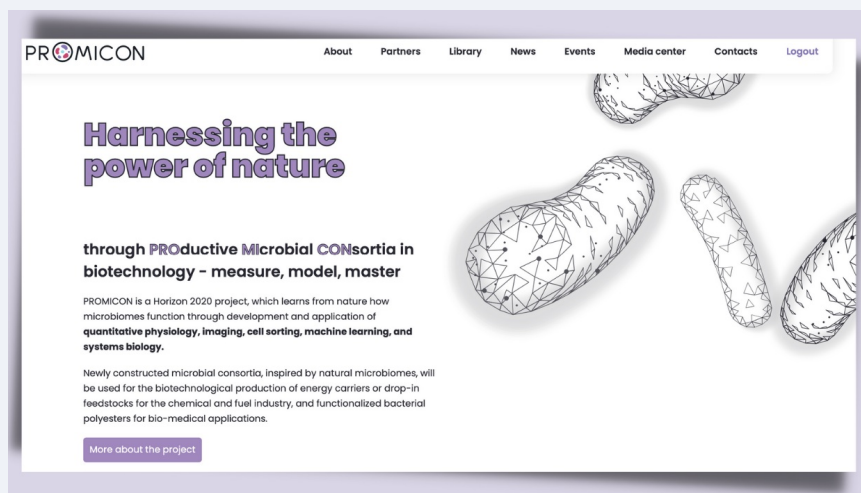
PROMICON

About Partners Library News Events Media center Contacts Logout

Harnessing the power of nature

through PROductive MIcrobial CONsortia in biotechnology - measure, model, master

PROMICON is a Horizon 2020 project, which learns from nature how microbiomes function through development and application of **quantitative physiology, imaging, cell sorting, machine learning, and systems biology.**

Newly constructed microbial consortia, inspired by natural microbiomes, will be used for the biotechnological production of energy carriers or drop-in feedstocks for the chemical and fuel industry, and functionalized bacterial polyesters for bio-medical applications.

More about the project